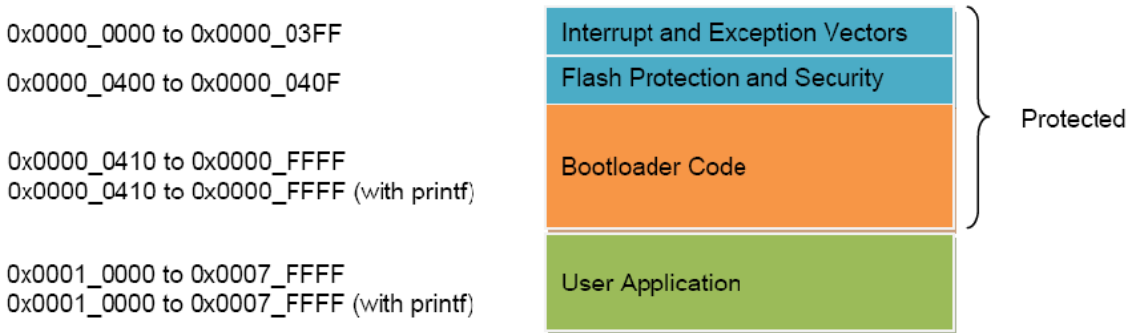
0x0000_0000 to 0x0000_03FF

0x0000_0400 to 0x0000_040F

0x0000_0410 to 0x0000_FFFF
0x0000_0410 to 0x0000_FFFF (with printf)

0x0001_0000 to 0x0007_FFFF
0x0001_0000 to 0x0007_FFFF (with printf)

Interrupt and Exception Vectors

Flash Protection and Security

Bootloader Code

User Application

Protected